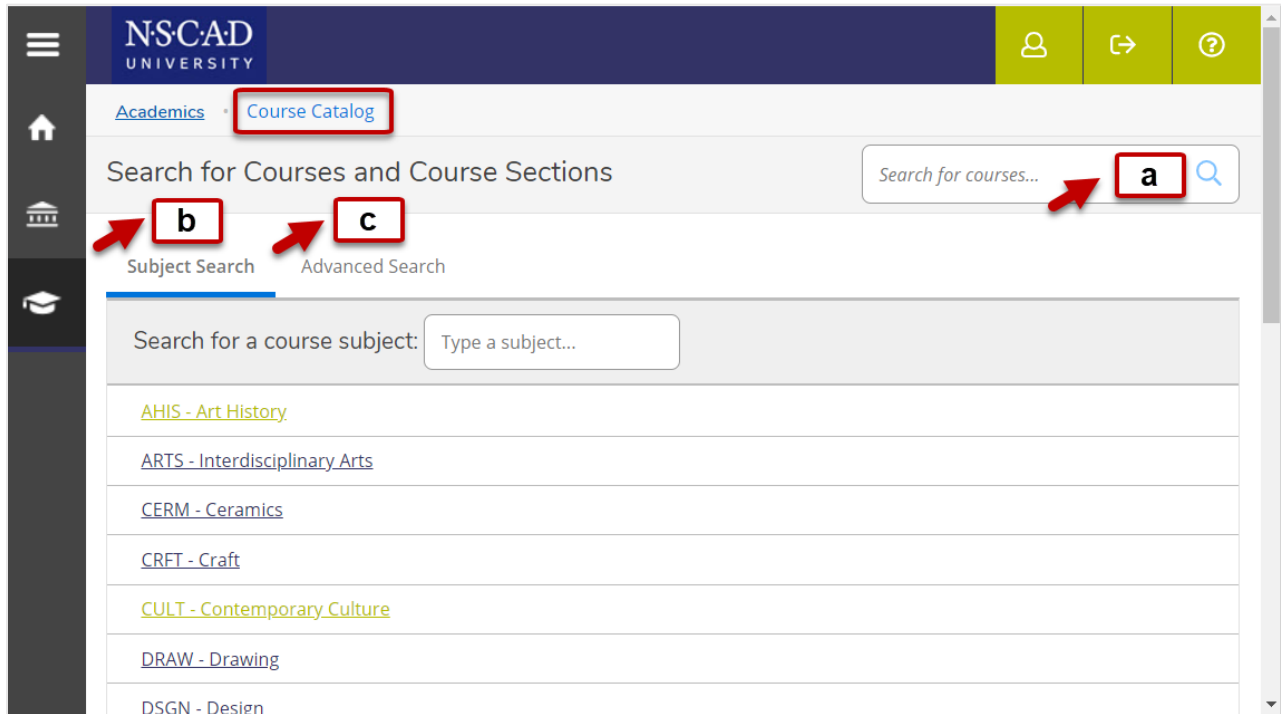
NSCAD
UNIVERSITY

Academics • Course Catalog

Search for Courses and Course Sections

Search for courses...

a

b

c

Subject Search

Advanced Search

Search for a course subject: Type a subject...

AHIS - Art History

ARTS - Interdisciplinary Arts

CERM - Ceramics

CRFT - Craft

CULT - Contemporary Culture

DRAW - Drawing

DSGN - Design